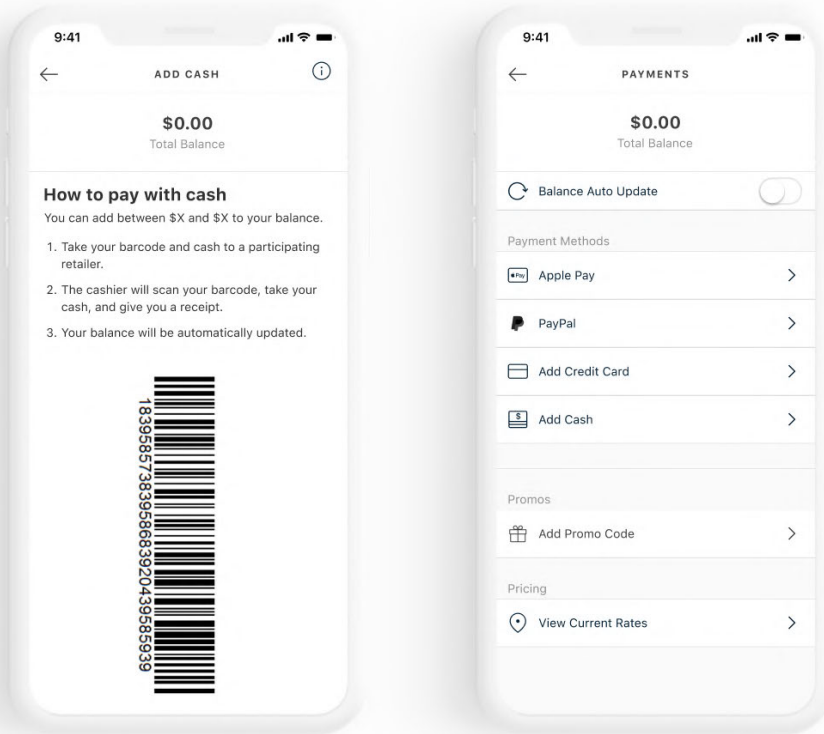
9:41

ADD CASH

$0.00
Total Balance

How to pay with cash

You can add between $X and $X to your balance.

1. Take your barcode and cash to a participating retailer.
2. The cashier will scan your barcode, take your cash, and give you a receipt.
3. Your balance will be automatically updated.

183958573839586839204395859 39

9:41

PAYMENTS

$0.00
Total Balance

Balance Auto Update

Payment Methods

Pay Apple Pay

PayPal

Add Credit Card

$ Add Cash

Promos

Add Promo Code

Pricing

View Current Rates